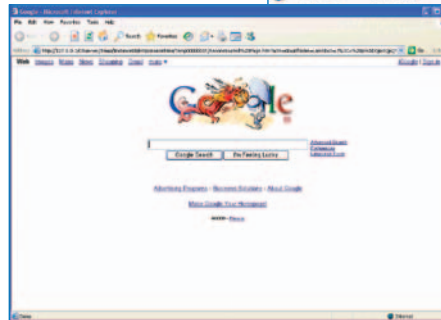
Google - Microsoft Internet Explorer

File Edit View Favorites Tools Help

Search Favorites

Address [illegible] Go

Web Images Maps News Shopping Gmail more ▾

iGoogle | Sign in

Google

Google Search I'm Feeling Lucky

Advanced Search
Preferences
Language Tools

Advertising Programs - Business Solutions - About Google

Make Google Your Homepage!

©2008 - Privacy

Done

Internet